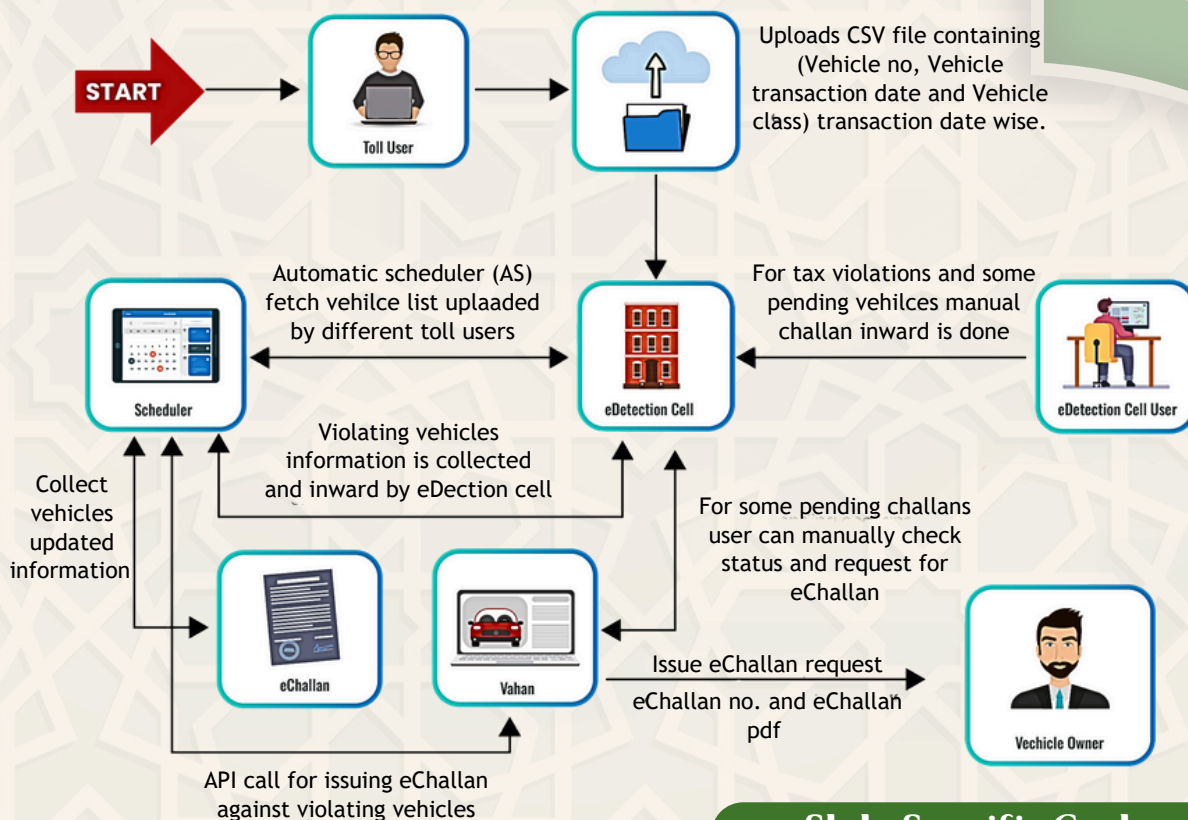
START

Toll User

Uploads CSV file containing (Vehicle no, Vehicle transaction date and Vehicle class) transaction date wise.

Automatic scheduler (AS) fetch vehilce list uplaaded by different toll users

For tax violations and some pending vehilces manual challan inward is done

Scheduler

eDetection Cell

eDetection Cell User

Violating vehicles information is collected and inward by eDection cell

Collect vehicles updated information

For some pending challans user can manually check status and request for eChallan

eChallan

Vahan

Issue eChallan request

eChallan no. and eChallan pdf

Vechicle Owner

API call for issuing eChallan against violating vehicles

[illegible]